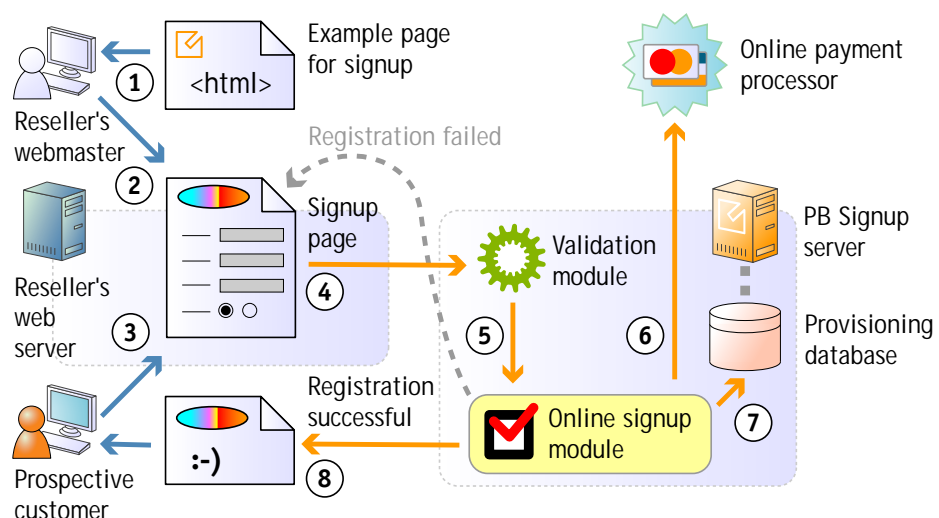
Example page for signup

<html>

1

Reseller's webmaster

Online payment processor

Registration failed

2

Signup page

PB Signup server

Reseller's web server

Validation module

4

3

5

6

Provisioning database

Registration successful

Online signup module

7

:-)

8

Prospective customer